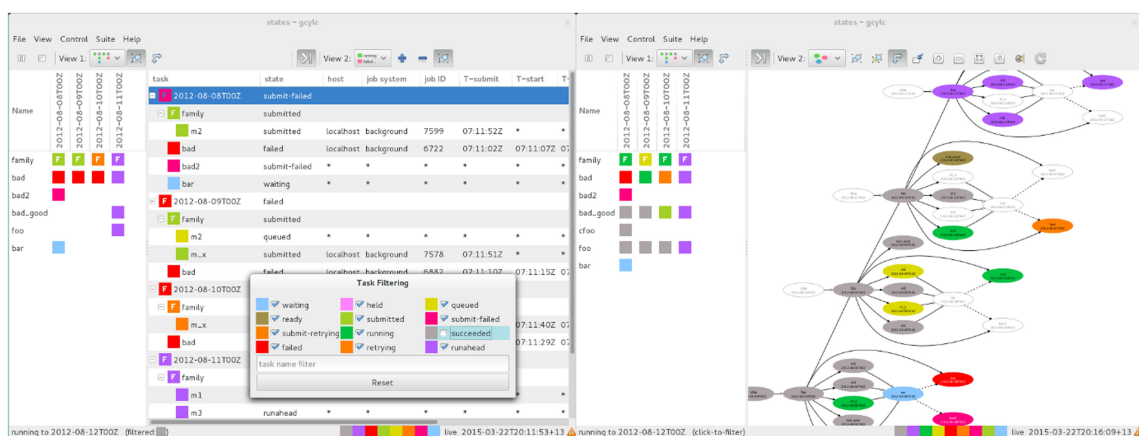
states - gcylc

File View Control Suite Help

View 1: View 2:

Name

2012-08-08T00Z
2012-08-09T00Z
2012-08-10T00Z
2012-08-11T00Z

family F F F F
bad
bad2
bad_good
foo
bar

| task | state | host | job system | job ID | T-submit | T-start | T- |
|---|---|---|---|---|---|---|---|
| 2012-08-08T00Z | submit-failed | | | | | | |
| family | submitted | | | | | | |
| m2 | submitted | localhost | background | 7599 | 07:11:52Z | * | * |
| bad | failed | localhost | background | 6722 | 07:11:02Z | 07:11:07Z | 07 |
| bad2 | submit-failed | * | * | * | * | * | * |
| bar | waiting | * | * | * | * | * | * |
| 2012-08-09T00Z | failed | | | | | | |
| family | submitted | | | | | | |
| m2 | queued | * | * | * | * | * | * |
| m_x | submitted | localhost | background | 7578 | 07:11:51Z | * | * |
| bad | failed | localhost | background | 6882 | 07:11:10Z | 07:11:15Z | 07 |
| 2012-08-10T00Z | | | | | | | |
| family | | | | | | | |
| m_x | | | | | | 07:11:40Z | 07 |
| bad | | | | | | 07:11:29Z | 07 |
| 2012-08-11T00Z | | | | | | | |
| family | | | | | | | |
| m1 | | | | | | | |
| m3 | runahead | * | * | * | * | * | * |

Task Filtering

waiting held queued
ready submitted submit-failed
submit-retrying running succeeded
failed retrying runahead

task name filter

Reset

running to 2012-08-12T00Z (filtered) live 2015-03-22T20:11:53+13

states - gcylc

File View Control Suite Help

View 1: View 2:

Name

2012-08-08T00Z
2012-08-09T00Z
2012-08-10T00Z
2012-08-11T00Z

family F F F F
bad
bad2
bad_good
cfoo
foo
bar

running to 2012-08-12T00Z (click-to-filter) live 2015-03-22T20:16:09+13